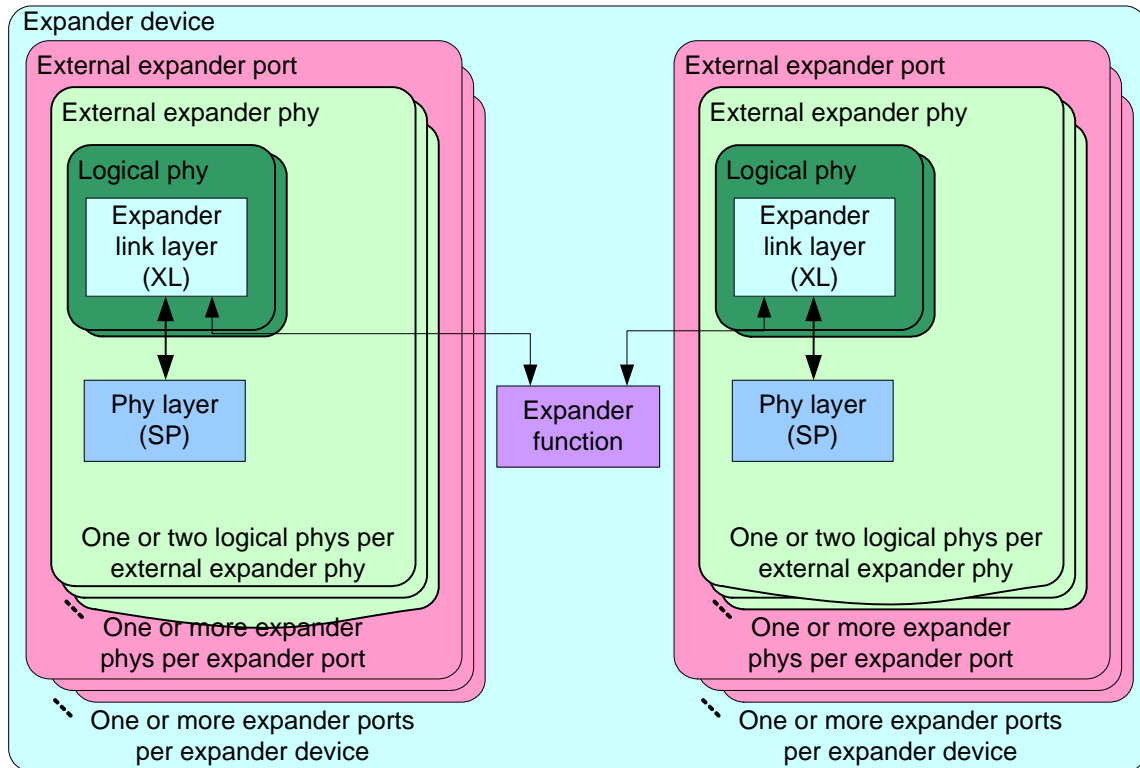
Expander device

External expander port

External expander phy

Logical phy

Expander link layer (XL)

Phy layer (SP)

One or two logical phys per external expander phy

One or more expander phys per expander port

One or more expander ports per expander device

Expander function

External expander port

External expander phy

Logical phy

Expander link layer (XL)

Phy layer (SP)

One or two logical phys per external expander phy

One or more expander phys per expander port

One or more expander ports per expander device